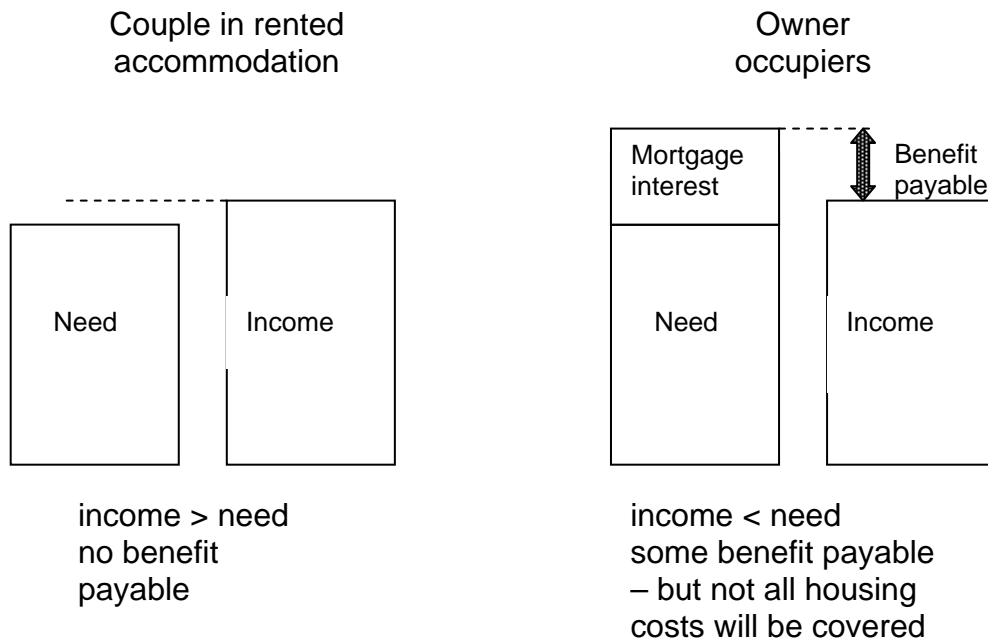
Couple in rented accommodation

Need

Income

income > need
no benefit
payable

Owner occupiers

Mortgage interest

Benefit payable

Need

Income

income < need
some benefit payable
– but not all housing costs will be covered